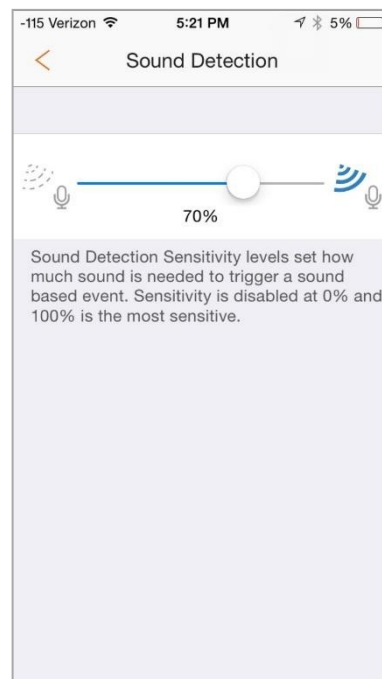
-115 Verizon 5:21 PM 5%

<

Sound Detection

70%

Sound Detection Sensitivity levels set how much sound is needed to trigger a sound based event. Sensitivity is disabled at 0% and 100% is the most sensitive.